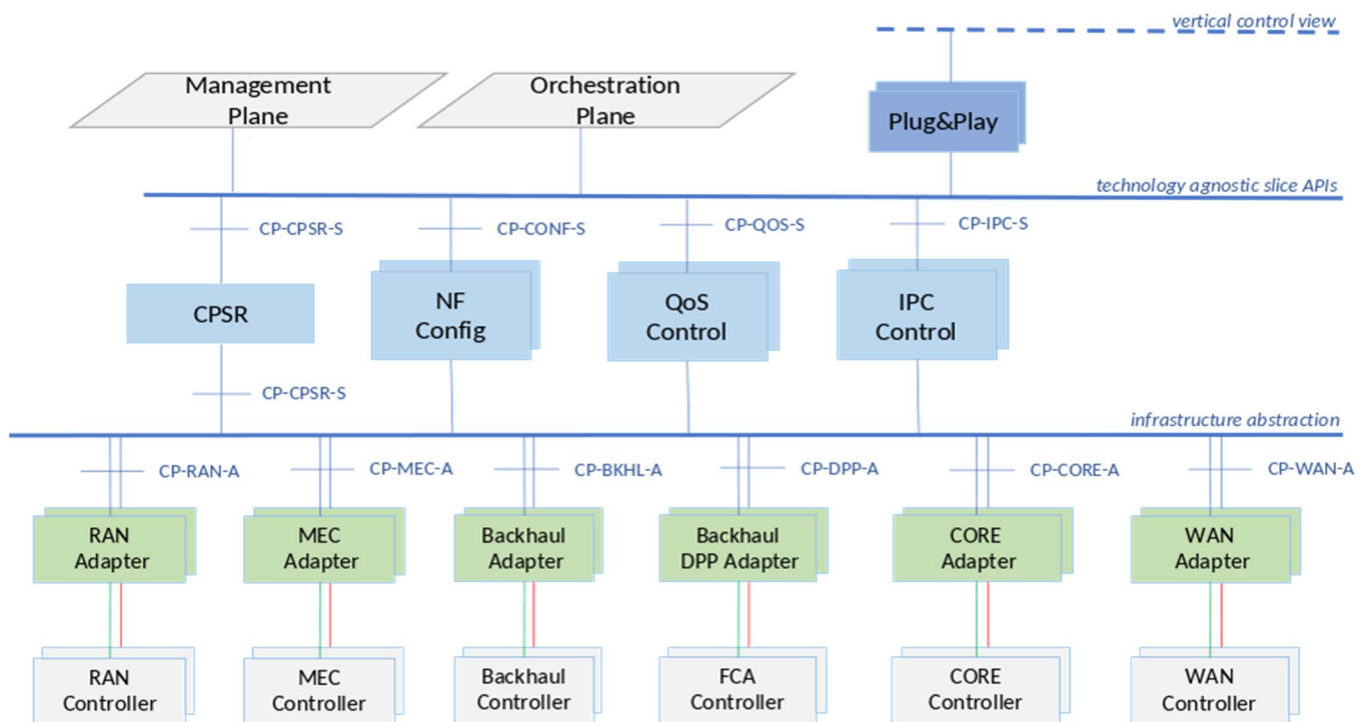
vertical control view

Management Plane

Orchestration Plane

Plug&Play

technology agnostic slice APIs

CP-CPSR-S

CP-CONF-S

CP-QOS-S

CP-IPC-S

CPSR

NF Config

QoS Control

IPC Control

CP-CPSR-S

infrastructure abstraction

CP-RAN-A

CP-MEC-A

CP-BKHL-A

CP-DPP-A

CP-CORE-A

CP-WAN-A

RAN Adapter

MEC Adapter

Backhaul Adapter

Backhaul DPP Adapter

CORE Adapter

WAN Adapter

RAN Controller

MEC Controller

Backhaul Controller

FCA Controller

CORE Controller

WAN Controller